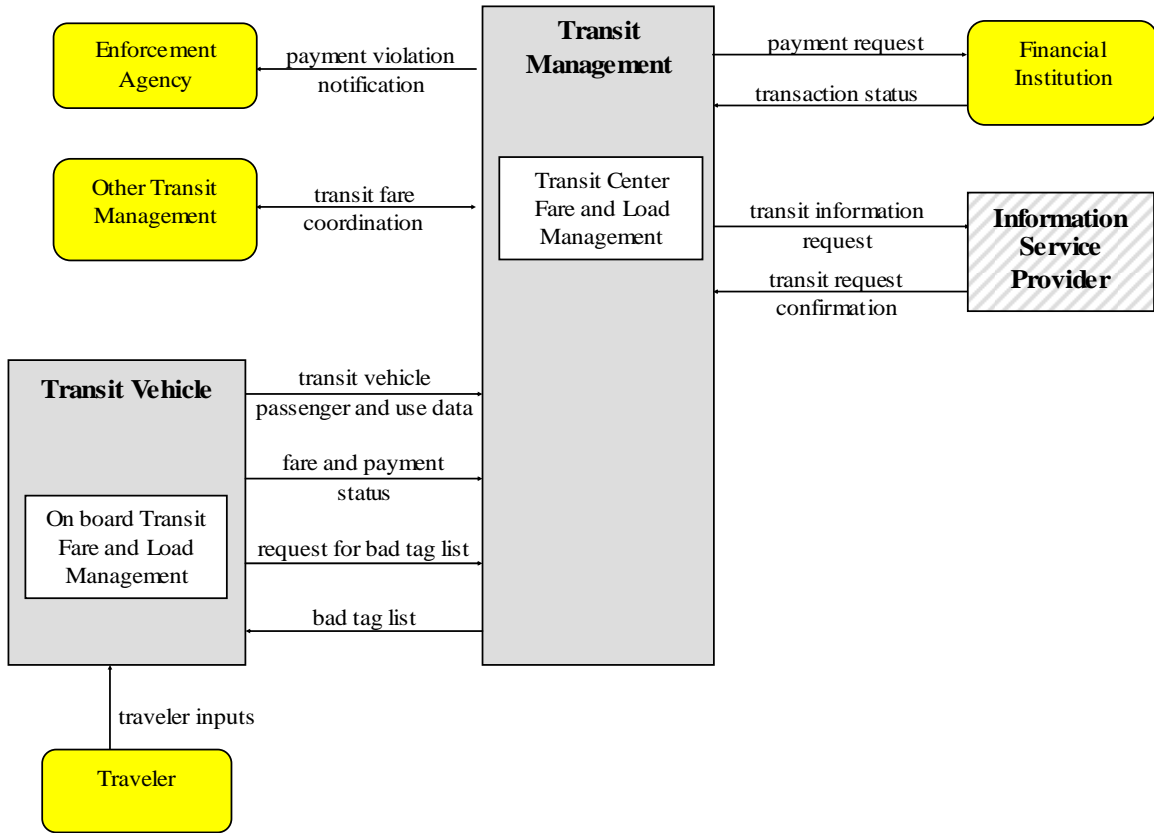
Enforcement Agency

payment violation notification

Transit Management

payment request

Financial Institution

transaction status

Other Transit Management

transit fare coordination

Transit Center Fare and Load Management

transit information request

Information Service Provider

transit request confirmation

Transit Vehicle

transit vehicle passenger and use data

fare and payment status

On board Transit Fare and Load Management

request for bad tag list

bad tag list

traveler inputs

Traveler